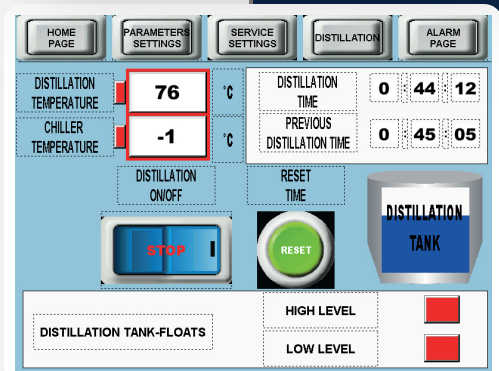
HOME PAGE

PARAMETERS SETTINGS

SERVICE SETTINGS

DISTILLATION

ALARM PAGE

DISTILLATION TEMPERATURE

76

°C

CHILLER TEMPERATURE

-1

°C

DISTILLATION TIME

0 : 44 : 12

PREVIOUS DISTILLATION TIME

0 : 45 : 05

DISTILLATION ON/OFF

RESET TIME

DISTILLATION TANK

STOP

RESET

DISTILLATION TANK-FLOATS

HIGH LEVEL

LOW LEVEL